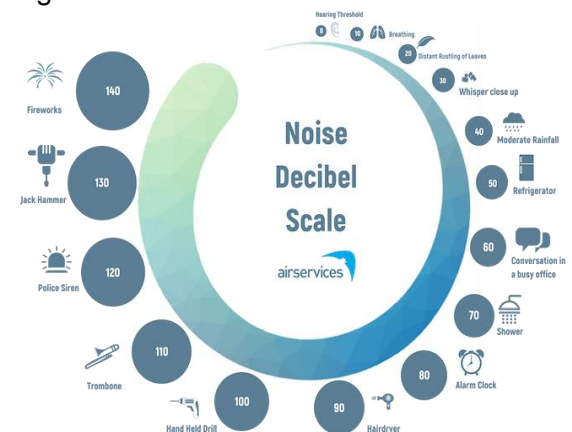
Noise Decibel Scale

airservices

0 Hearing Threshold

10 Breathing

20 Distant Rustling of Leaves

30 Whisper close up

40 Moderate Rainfall

50 Refrigerator

60 Conversation in a busy office

70 Shower

80 Alarm Clock

90 Hairdryer

100 Hand Held Drill

110 Trombone

120 Police Siren

130 Jack Hammer

140 Fireworks